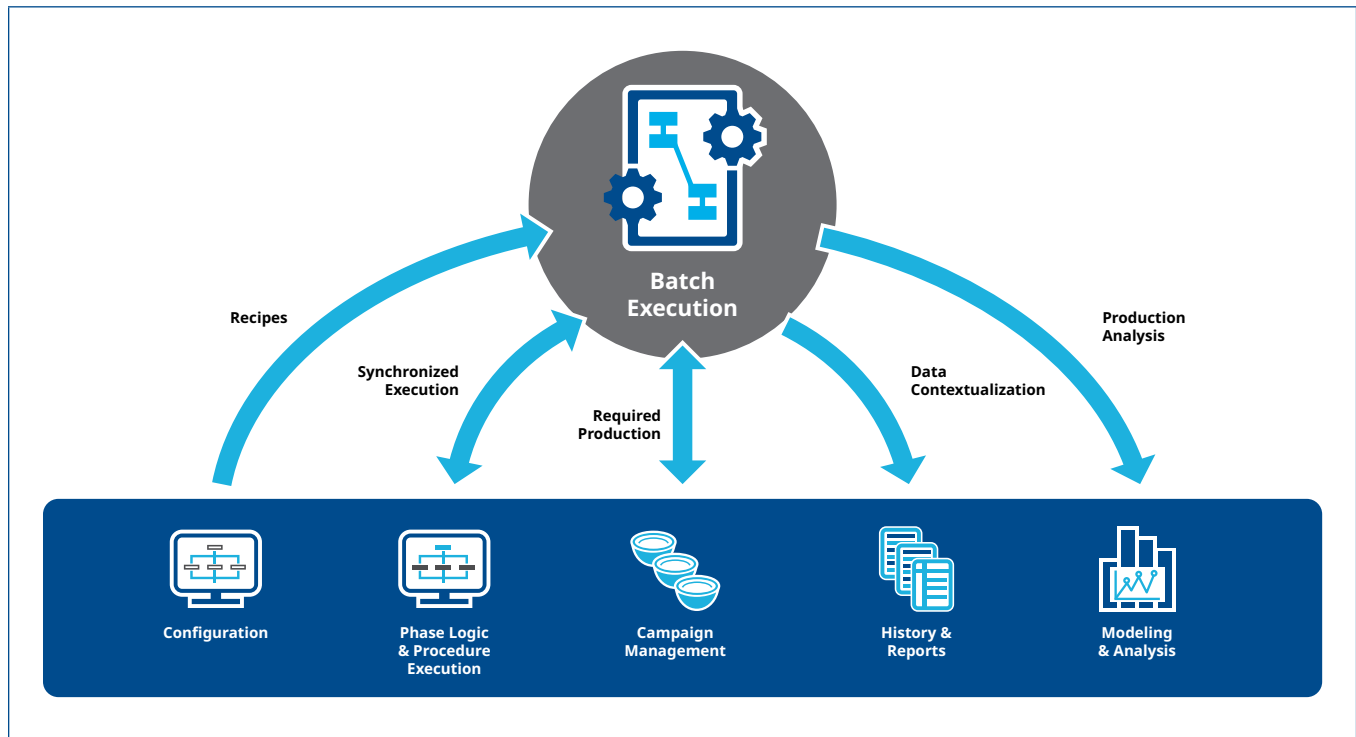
Batch Execution

Recipes

Synchronized Execution

Required Production

Data Contextualization

Production Analysis

Configuration

Phase Logic & Procedure Execution

Campaign Management

History & Reports

Modeling & Analysis